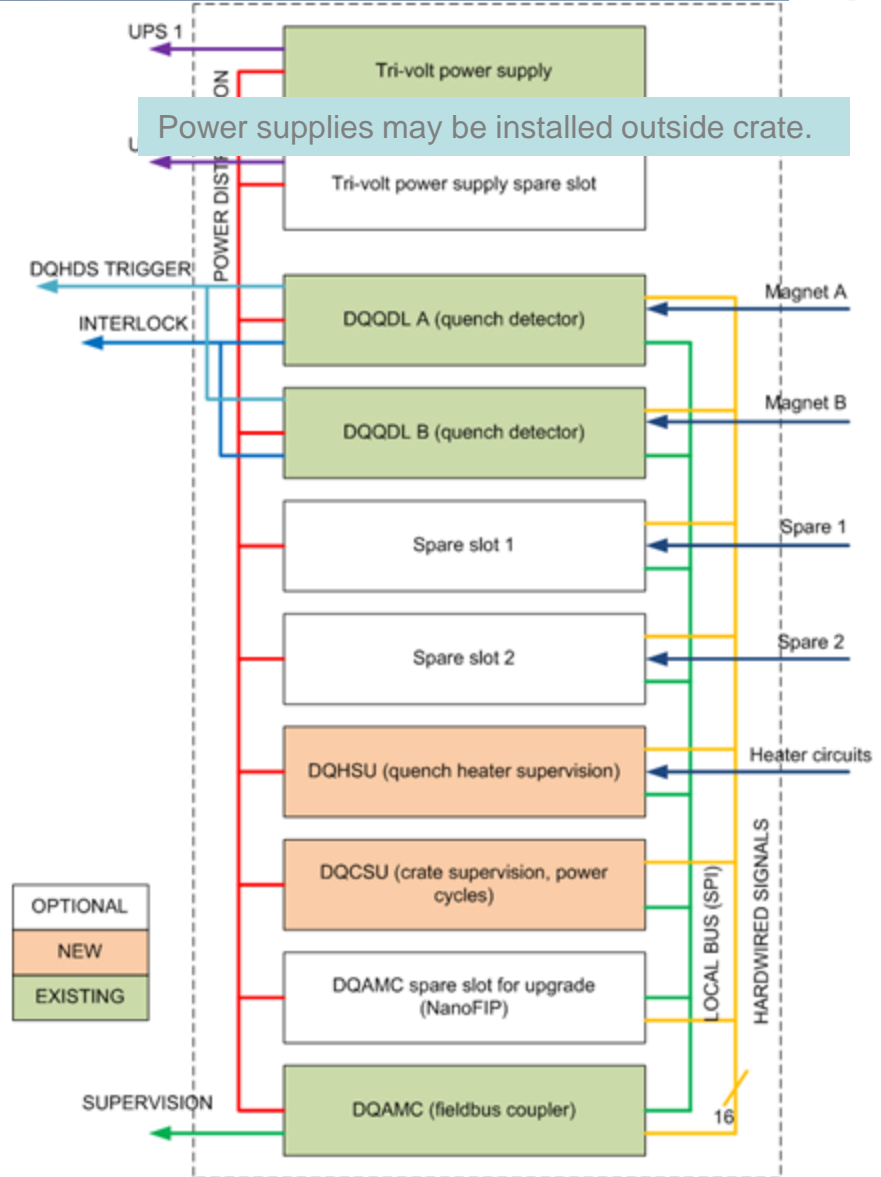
UPS 1

Tri-volt power supply

POWER DIST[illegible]ON

Power supplies may be installed outside crate.

U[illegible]

Tri-volt power supply spare slot

DQHDS TRIGGER

INTERLOCK

DQQDL A (quench detector)

Magnet A

DQQDL B (quench detector)

Magnet B

Spare slot 1

Spare 1

Spare slot 2

Spare 2

DQHSU (quench heater supervision)

Heater circuits

DQCSU (crate supervision, power cycles)

OPTIONAL

NEW

EXISTING

DQAMC spare slot for upgrade (NanoFIP)

LOCAL BUS (SPI)

HARDWIRED SIGNALS

SUPERVISION

DQAMC (fieldbus coupler)

16